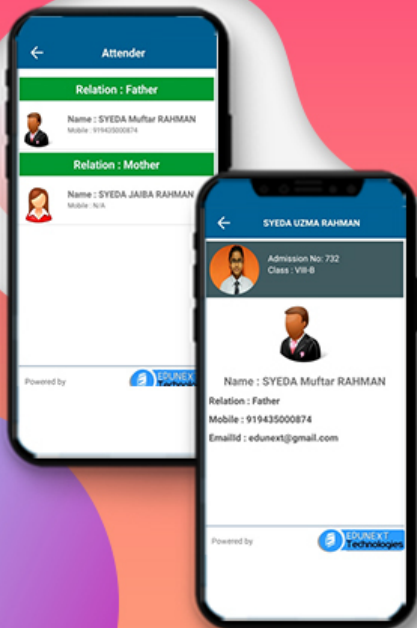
Attender

Relation : Father

Name : SYEDA Muftar RAHMAN
Mobile : 919435000874

Relation : Mother

Name : SYEDA JAIBA RAHMAN
Mobile : N/A

Powered by EDUNEXT Technologies

SYEDA UZMA RAHMAN

Admission No: 732
Class : VIII-B

Name : SYEDA Muftar RAHMAN
Relation : Father
Mobile : 919435000874
EmailId : edunext@gmail.com

Powered by EDUNEXT Technologies